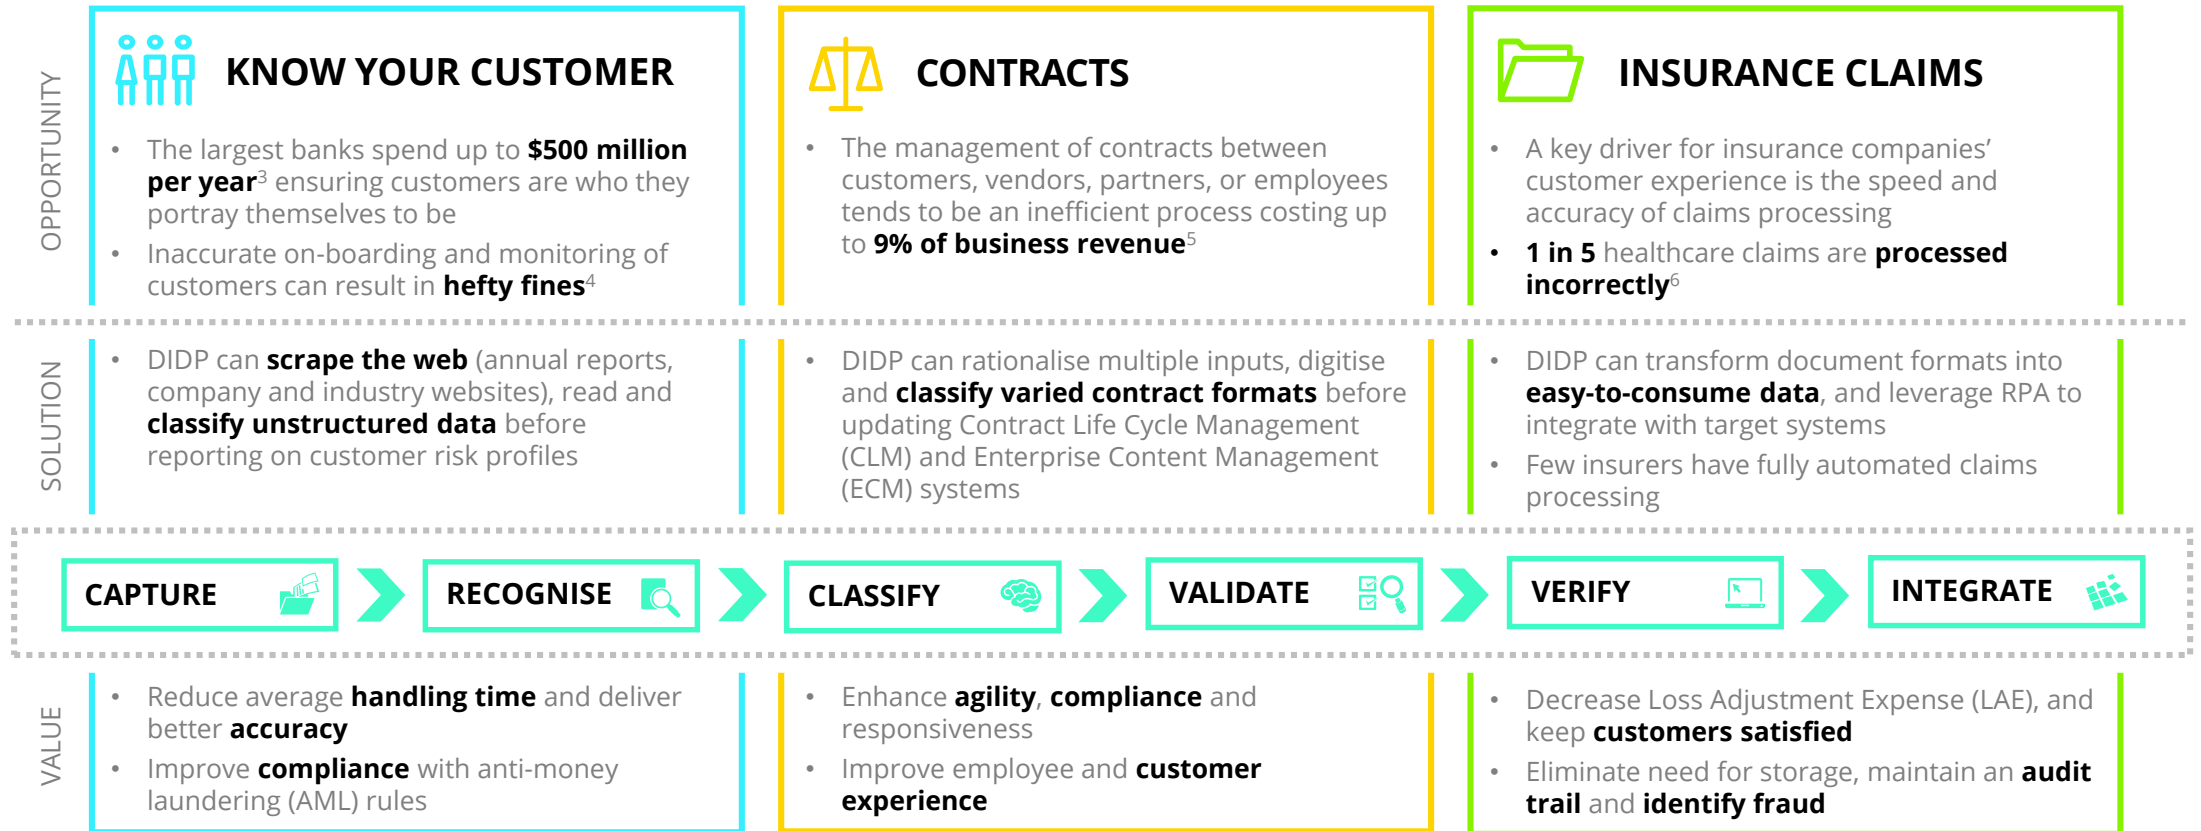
OPPORTUNITY

KNOW YOUR CUSTOMER

- The largest banks spend up to **$500 million per year**$^3$ ensuring customers are who they portray themselves to be
- Inaccurate on-boarding and monitoring of customers can result in **hefty fines**$^4$

CONTRACTS

- The management of contracts between customers, vendors, partners, or employees tends to be an inefficient process costing up to **9% of business revenue**$^5$

INSURANCE CLAIMS

- A key driver for insurance companies' customer experience is the speed and accuracy of claims processing
- **1 in 5** healthcare claims are **processed incorrectly**$^6$

SOLUTION

- DIDP can **scrape the web** (annual reports, company and industry websites), read and **classify unstructured data** before reporting on customer risk profiles

- DIDP can rationalise multiple inputs, digitise and **classify varied contract formats** before updating Contract Life Cycle Management (CLM) and Enterprise Content Management (ECM) systems

- DIDP can transform document formats into **easy-to-consume data**, and leverage RPA to integrate with target systems
- Few insurers have fully automated claims processing

CAPTURE
RECOGNISE
CLASSIFY
VALIDATE
VERIFY
INTEGRATE

VALUE

- Reduce average **handling time** and deliver better **accuracy**
- Improve **compliance** with anti-money laundering (AML) rules

- Enhance **agility**, **compliance** and responsiveness
- Improve employee and **customer experience**

- Decrease Loss Adjustment Expense (LAE), and keep **customers satisfied**
- Eliminate need for storage, maintain an **audit trail** and **identify fraud**